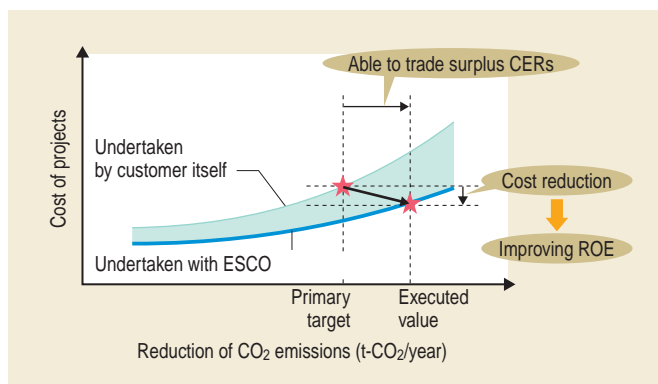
Able to trade surplus CERs

Cost of projects

Undertaken by customer itself

Cost reduction

Improving ROE

Undertaken with ESCO

Primary target

Executed value

Reduction of $CO_2$ emissions (t-$CO_2$/year)